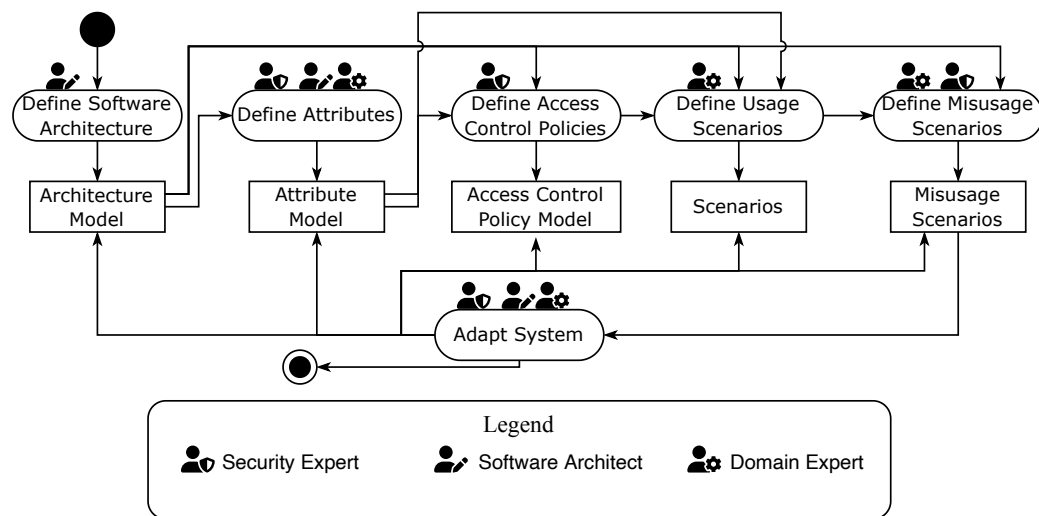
Define Software Architecture

Define Attributes

Define Access Control Policies

Define Usage Scenarios

Define Misusage Scenarios

Architecture Model

Attribute Model

Access Control Policy Model

Scenarios

Misusage Scenarios

Adapt System

Legend

Security Expert

Software Architect

Domain Expert